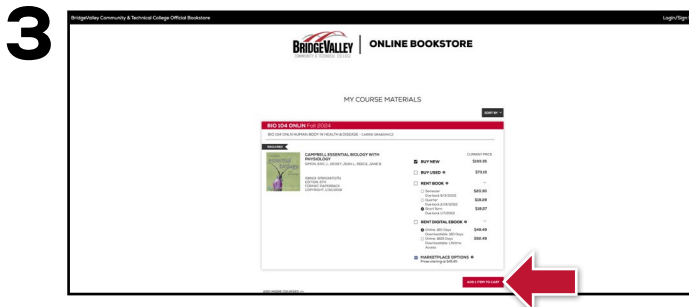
3

BridgeValley Community & Technical College Official Bookstore

Login/Sign

BRIDGEVALLEY COMMUNITY & TECHNICAL COLLEGE | ONLINE BOOKSTORE

MY COURSE MATERIALS

SORT BY

BIO 104 ONLIN Fall 2024

BIO 104 ONLIN HUMAN BODY IN HEALTH & DISEASE - CARRIE GRABOWICZ

REQUIRED

CAMPBELL ESSENTIAL BIOLOGY WITH PHYSIOLOGY

SIMON, ERIC J.; DICKEY, JEAN L.; REECE, JANE B.

ISBN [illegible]
EDITION 6TH
FORMAT PAPERBACK
COPYRIGHT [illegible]

CURRENT PRICE

BUY NEW $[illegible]

BUY USED $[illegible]

RENT BOOK

Semester $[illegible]

Quarter $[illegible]

Short Term $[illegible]

RENT DIGITAL EBOOK

Online 180 Days $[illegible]

Online 365 Days $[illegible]

MARKETPLACE OPTIONS

ADD 1 ITEM TO CART

ADD MORE COURSES